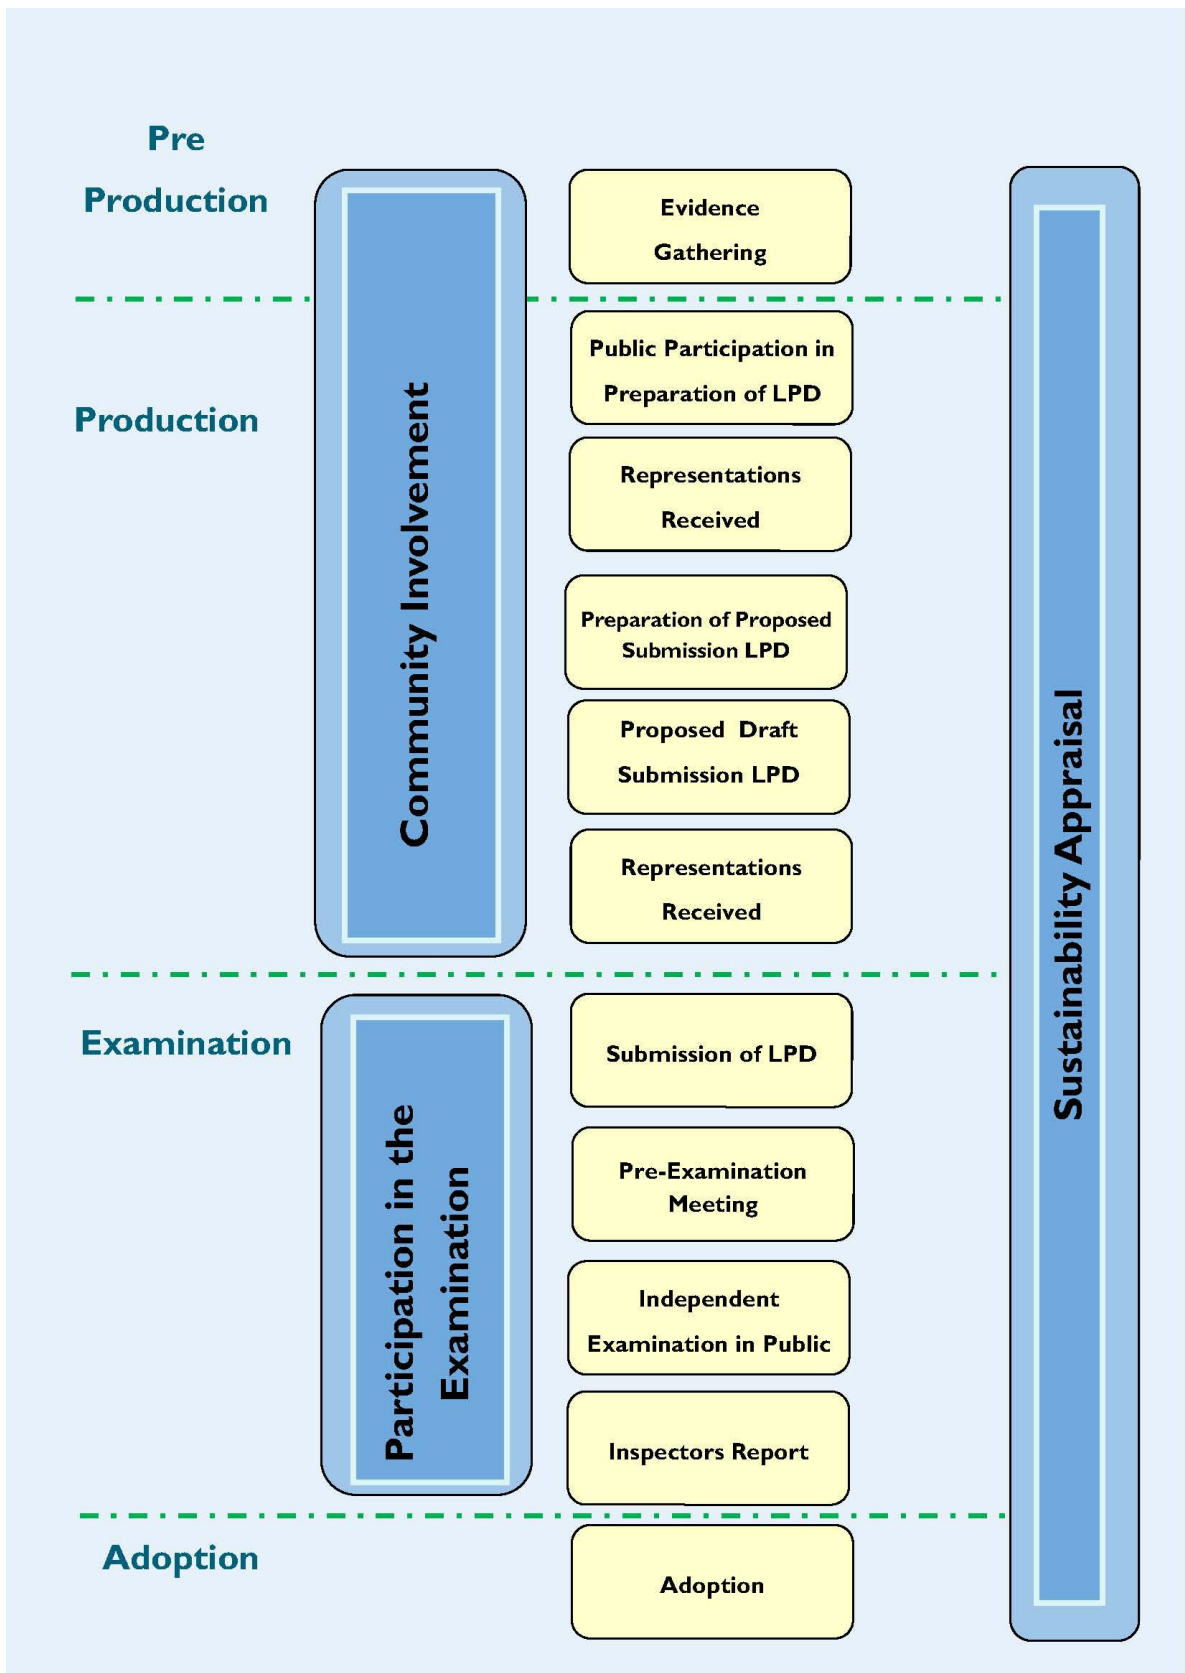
Pre Production

Community Involvement

Evidence Gathering

Sustainability Appraisal

Production

Public Participation in Preparation of LPD

Representations Received

Preparation of Proposed Submission LPD

Proposed Draft Submission LPD

Representations Received

Examination

Participation in the Examination

Submission of LPD

Pre-Examination Meeting

Independent Examination in Public

Inspectors Report

Adoption

Adoption